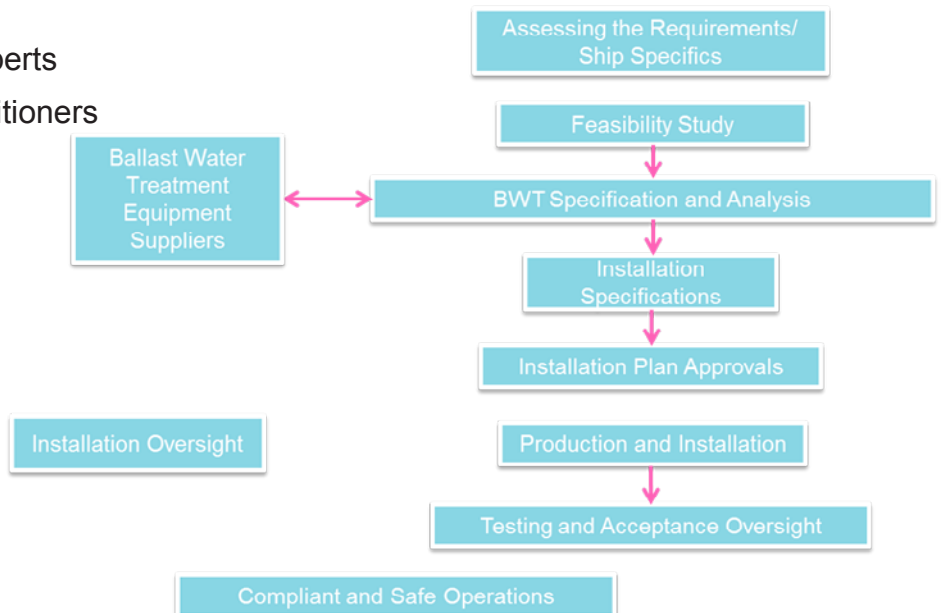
perts

itioners

Assessing the Requirements/ Ship Specifics

Feasibility Study

Ballast Water Treatment Equipment Suppliers

BWT Specification and Analysis

Installation Specifications

Installation Plan Approvals

Installation Oversight

Production and Installation

Testing and Acceptance Oversight

Compliant and Safe Operations